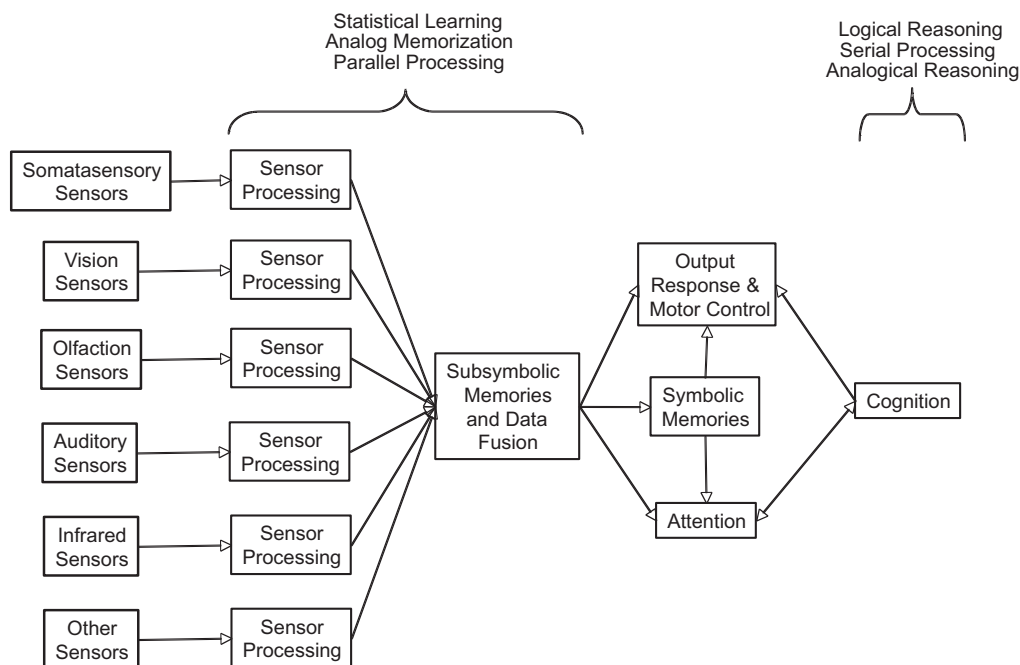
Statistical Learning
Analog Memorization
Parallel Processing

Logical Reasoning
Serial Processing
Analogical Reasoning

Somatasensory Sensors

Sensor Processing

Vision Sensors

Sensor Processing

Olfaction Sensors

Sensor Processing

Auditory Sensors

Sensor Processing

Infrared Sensors

Sensor Processing

Other Sensors

Sensor Processing

Subsymbolic Memories and Data Fusion

Output Response & Motor Control

Symbolic Memories

Attention

Cognition